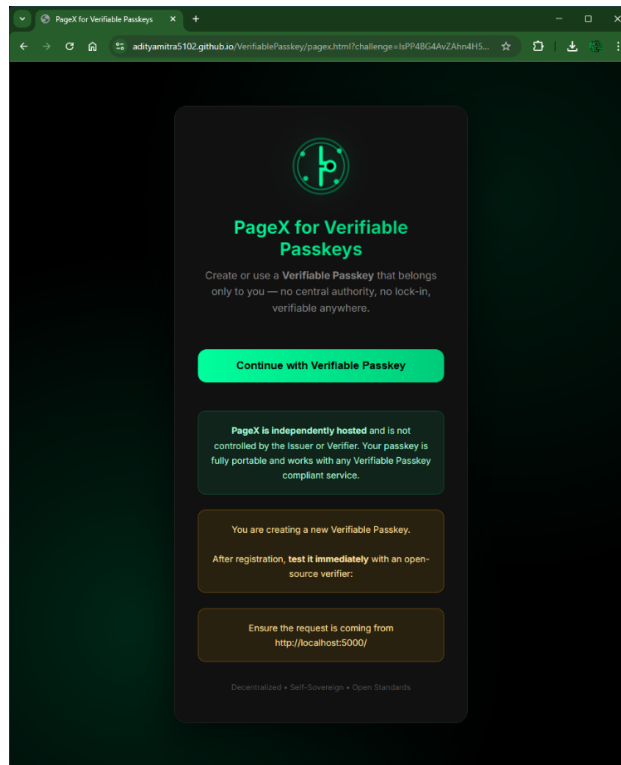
PageX for Verifiable Passkeys ×

adityamitra5102.github.io/VerifiablePasskey/pagex.html?challenge=lsPP4BG4AvZAhn4H5...

PageX for Verifiable Passkeys

Create or use a **Verifiable Passkey** that belongs only to you — no central authority, no lock-in, verifiable anywhere.

Continue with Verifiable Passkey

**PageX is independently hosted** and is not controlled by the Issuer or Verifier. Your passkey is fully portable and works with any Verifiable Passkey compliant service.

You are creating a new Verifiable Passkey.

After registration, **test it immediately** with an open-source verifier:

Ensure the request is coming from http://localhost:5000/

Decentralized • Self-Sovereign • Open Standards